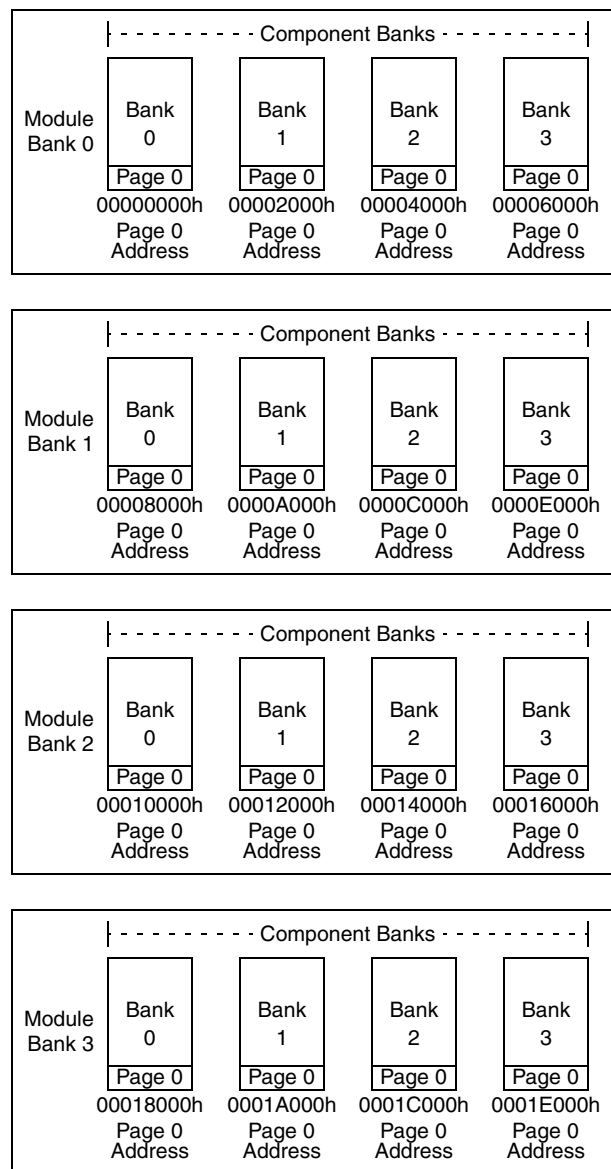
Component Banks

Module Bank 0

Bank 0
Page 0
00000000h
Page 0 Address

Bank 1
Page 0
00002000h
Page 0 Address

Bank 2
Page 0
00004000h
Page 0 Address

Bank 3
Page 0
00006000h
Page 0 Address

Component Banks

Module Bank 1

Bank 0
Page 0
00008000h
Page 0 Address

Bank 1
Page 0
0000A000h
Page 0 Address

Bank 2
Page 0
0000C000h
Page 0 Address

Bank 3
Page 0
0000E000h
Page 0 Address

Component Banks

Module Bank 2

Bank 0
Page 0
00010000h
Page 0 Address

Bank 1
Page 0
00012000h
Page 0 Address

Bank 2
Page 0
00014000h
Page 0 Address

Bank 3
Page 0
00016000h
Page 0 Address

Component Banks

Module Bank 3

Bank 0
Page 0
00018000h
Page 0 Address

Bank 1
Page 0
0001A000h
Page 0 Address

Bank 2
Page 0
0001C000h
Page 0 Address

Bank 3
Page 0
0001E000h
Page 0 Address